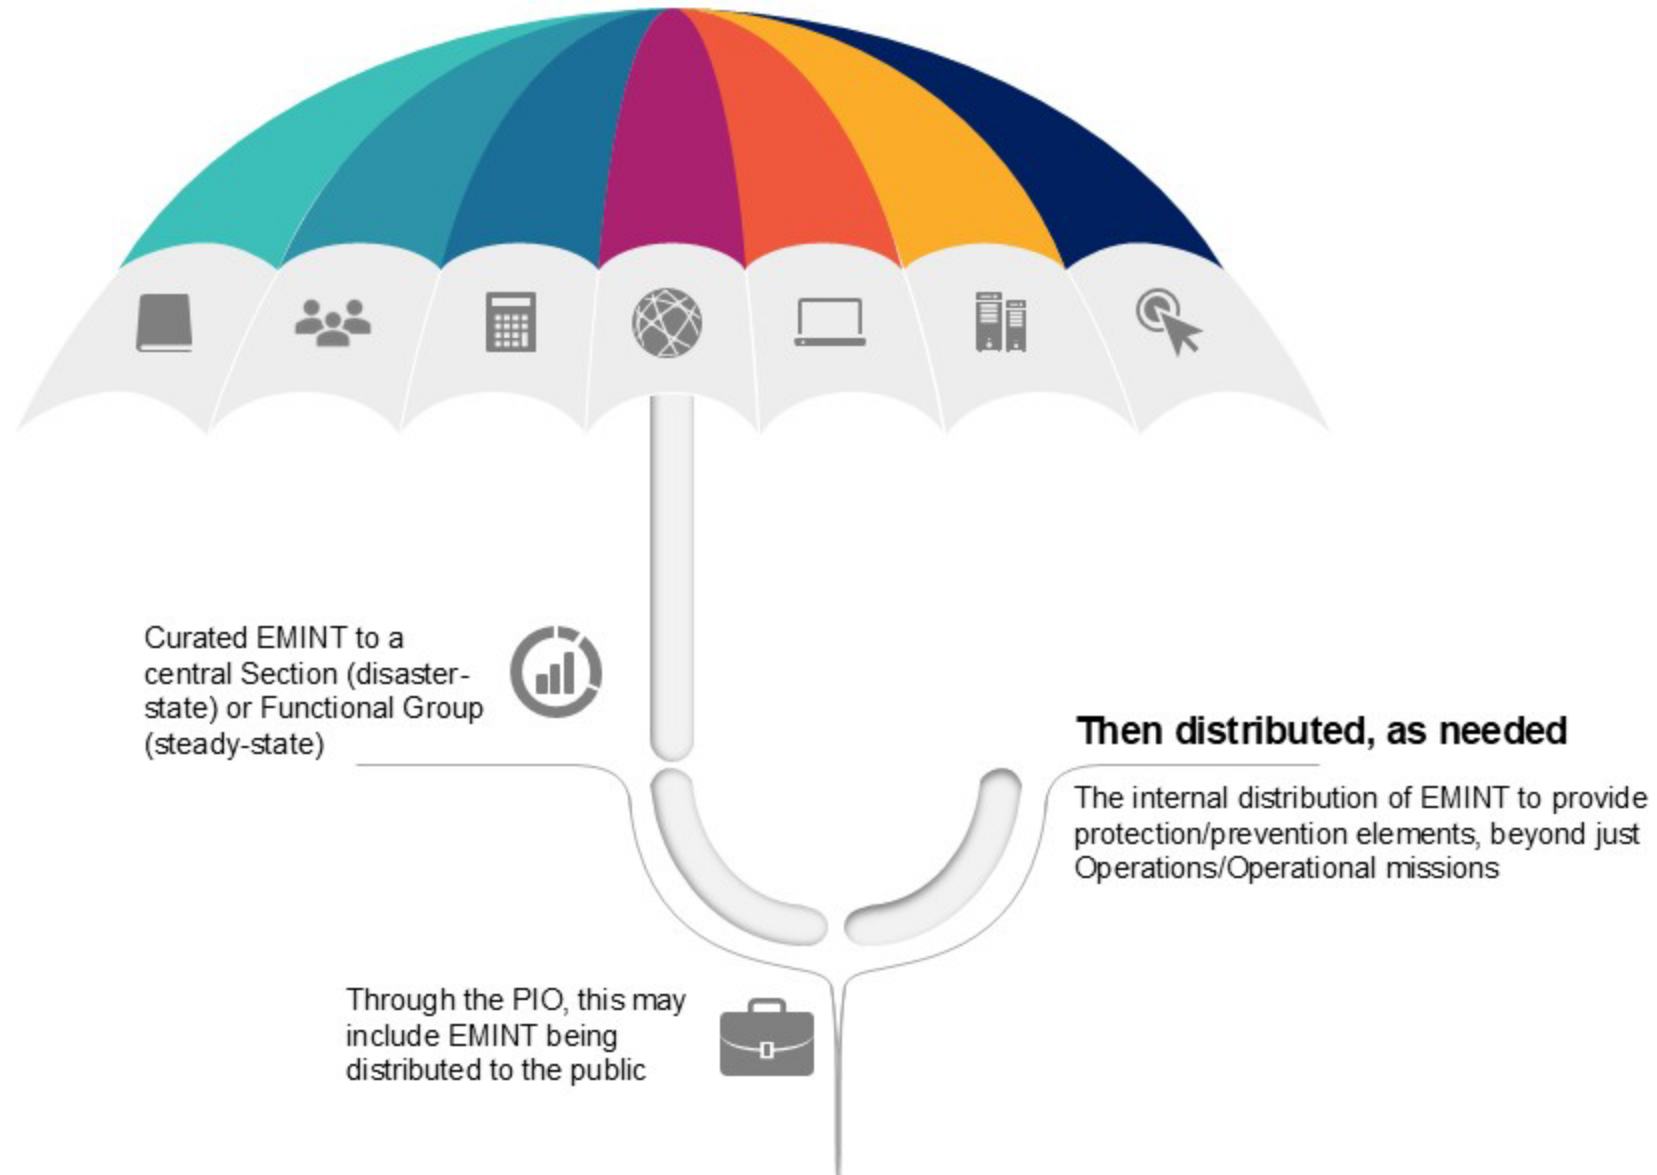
Curated EMINT to a central Section (disaster-state) or Functional Group (steady-state)

Then distributed, as needed

The internal distribution of EMINT to provide protection/prevention elements, beyond just Operations/Operational missions

Through the PIO, this may include EMINT being distributed to the public